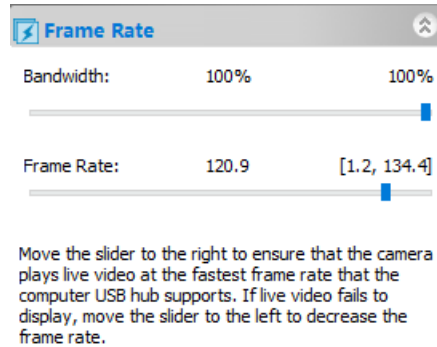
Frame Rate

Bandwidth: 100% 100%

Frame Rate: 120.9 [1.2, 134.4]

Move the slider to the right to ensure that the camera plays live video at the fastest frame rate that the computer USB hub supports. If live video fails to display, move the slider to the left to decrease the frame rate.